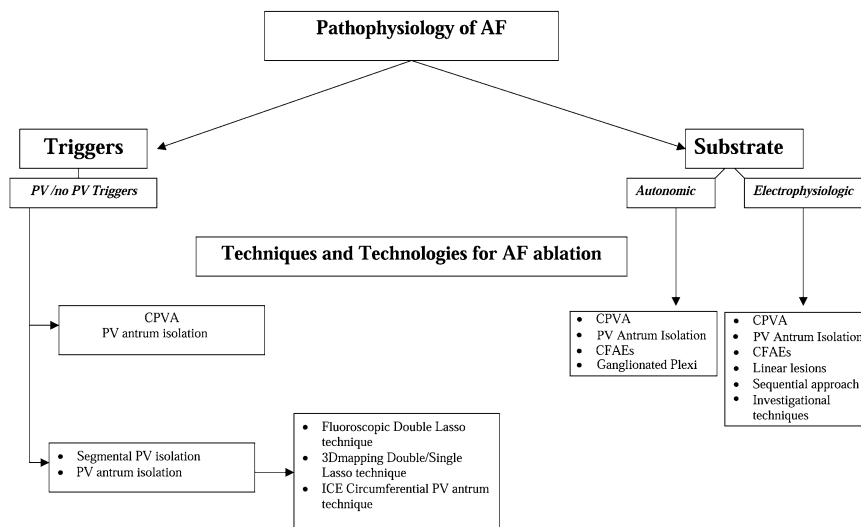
Pathophysiology of AF

Triggers

PV /no PV Triggers

Substrate

Autonomic

Electrophysiologic

Techniques and Technologies for AF ablation

CPVA
PV antrum isolation

- CPVA
- PV Antrum Isolation
- CFAEs
- Ganglionated Plexi

- CPVA
- PV Antrum Isolation
- CFAEs
- Linear lesions
- Sequential approach
- Investigational techniques

- Segmental PV isolation
- PV antrum isolation

- Fluoroscopic Double Lasso technique
- 3Dmapping Double/Single Lasso technique
- ICE Circumferential PV antrum technique